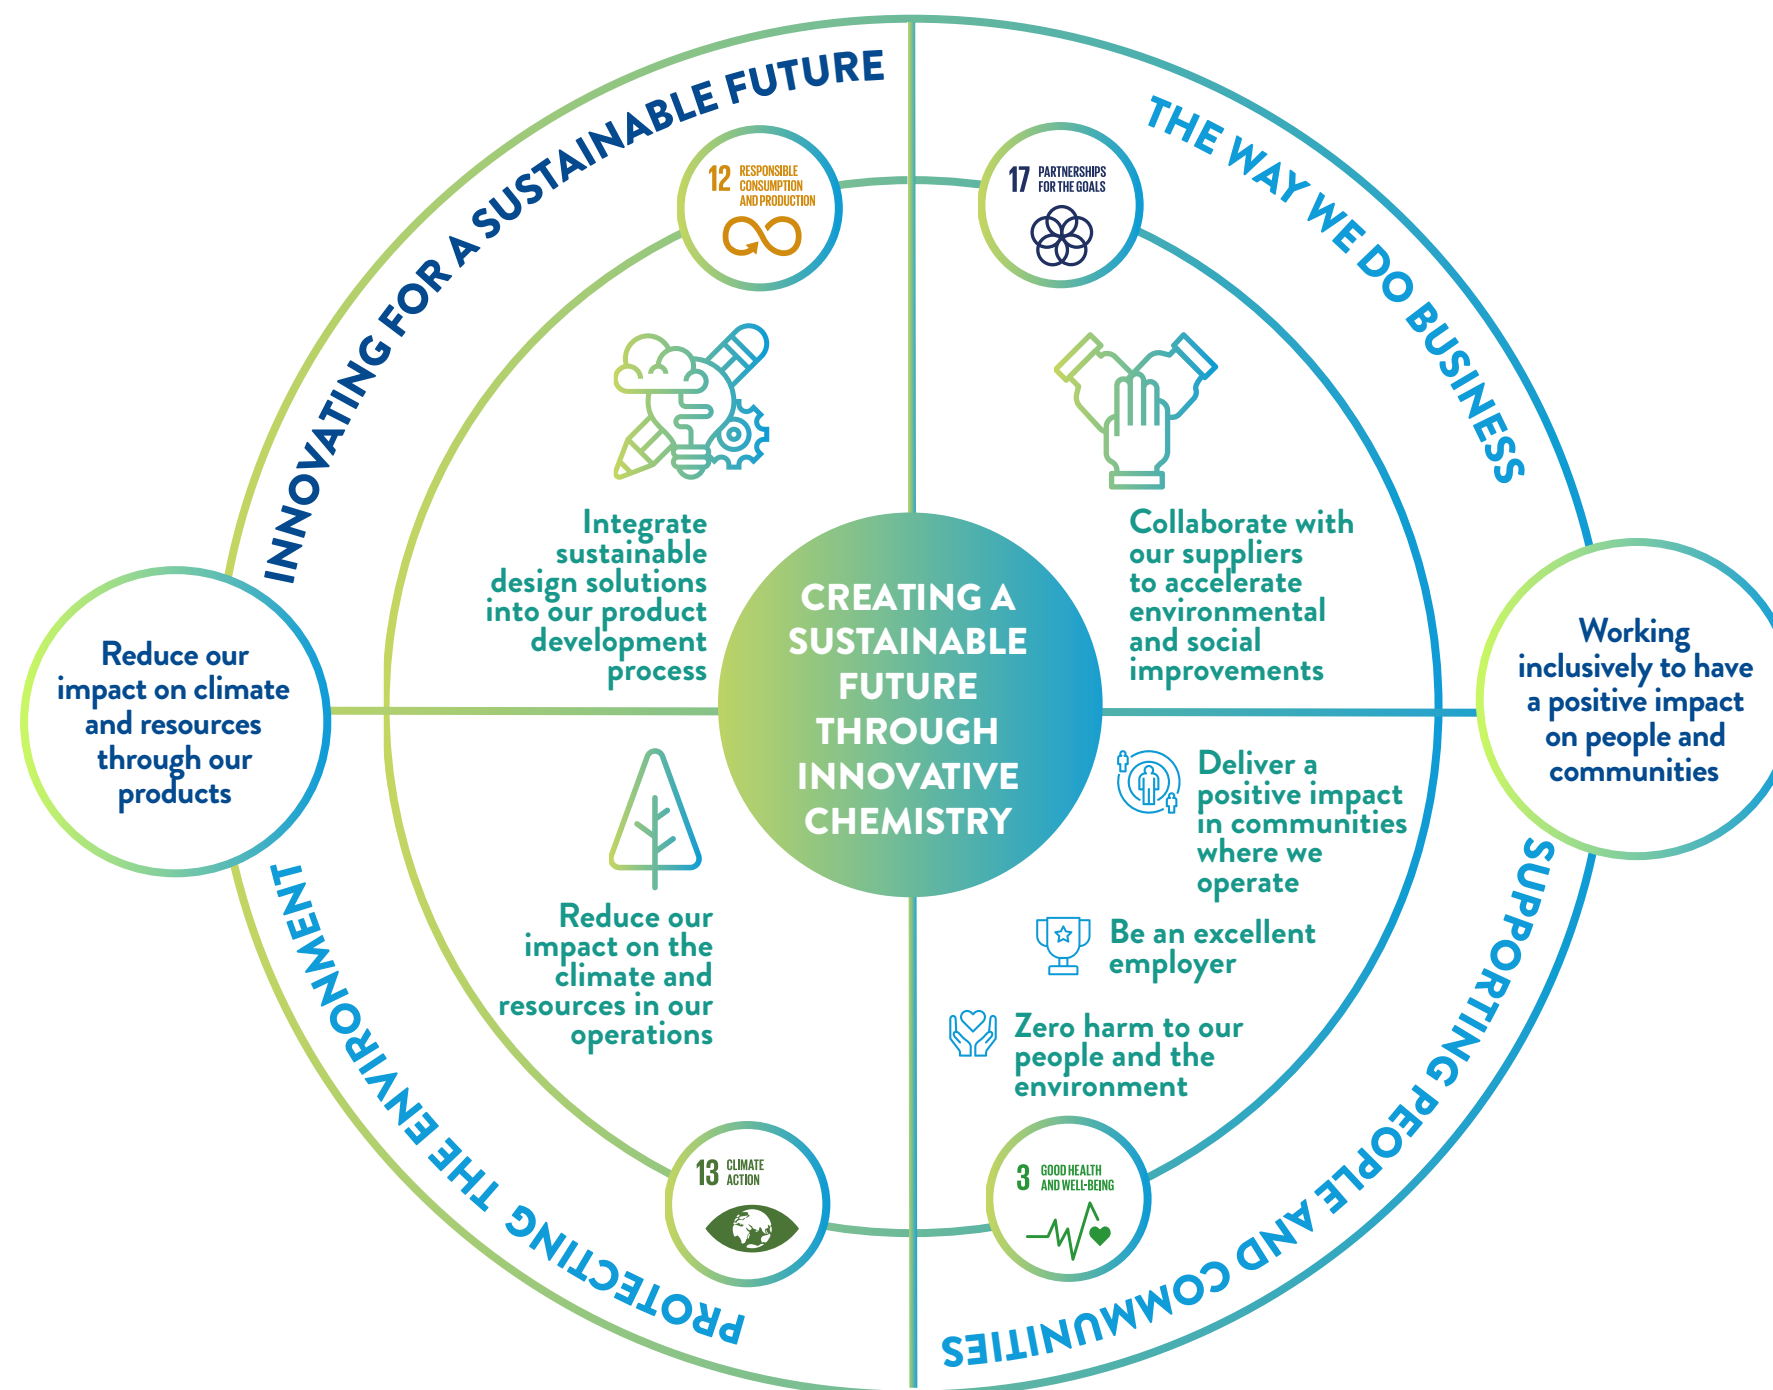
INNOVATING FOR A SUSTAINABLE FUTURE

THE WAY WE DO BUSINESS

12 RESPONSIBLE CONSUMPTION AND PRODUCTION

17 PARTNERSHIPS FOR THE GOALS

Integrate sustainable design solutions into our product development process

Collaborate with our suppliers to accelerate environmental and social improvements

Reduce our impact on climate and resources through our products

CREATING A SUSTAINABLE FUTURE THROUGH INNOVATIVE CHEMISTRY

Working inclusively to have a positive impact on people and communities

Deliver a positive impact in communities where we operate

Reduce our impact on the climate and resources in our operations

Be an excellent employer

Zero harm to our people and the environment

13 CLIMATE ACTION

3 GOOD HEALTH AND WELL-BEING

PROTECTING THE ENVIRONMENT

SUPPORTING PEOPLE AND COMMUNITIES